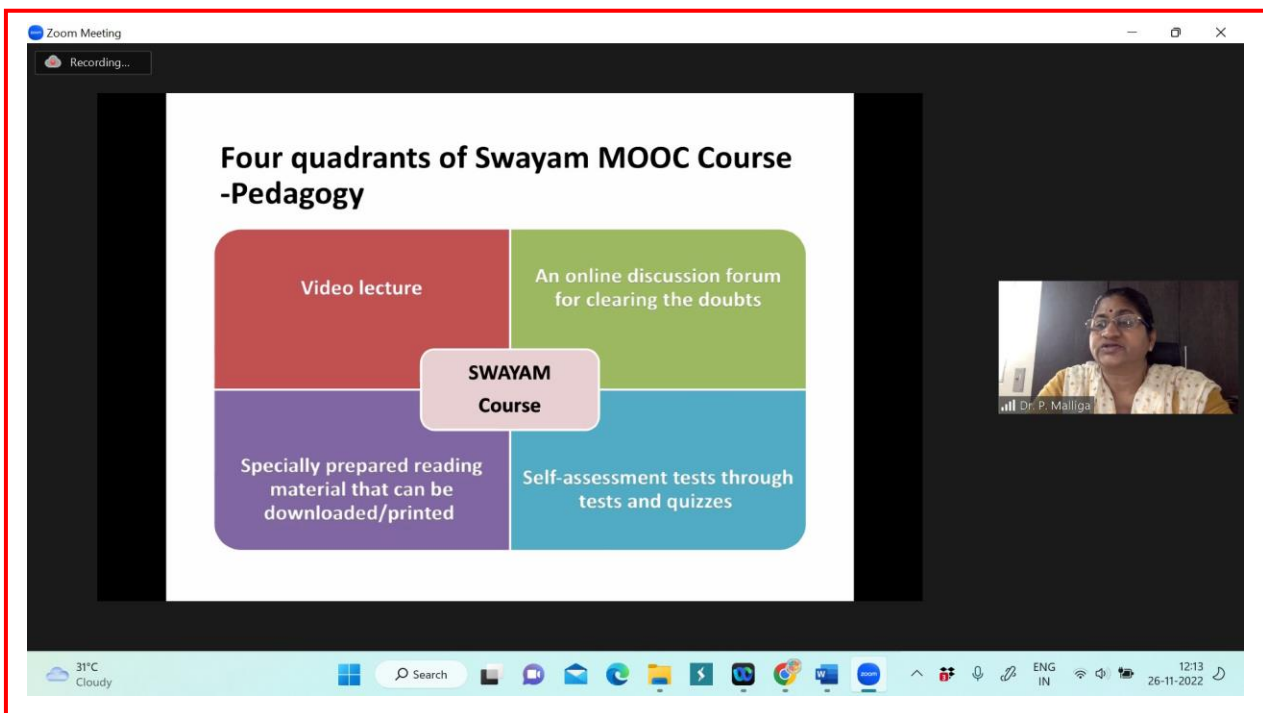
Zoom Meeting

Recording...

Four quadrants of Swayam MOOC Course -Pedagogy

Video lecture

An online discussion forum for clearing the doubts

SWAYAM Course

Specially prepared reading material that can be downloaded/printed

Self-assessment tests through tests and quizzes

Dr. P. Malliga

31°C
Cloudy

Search

ENG
IN

12:13
26-11-2022